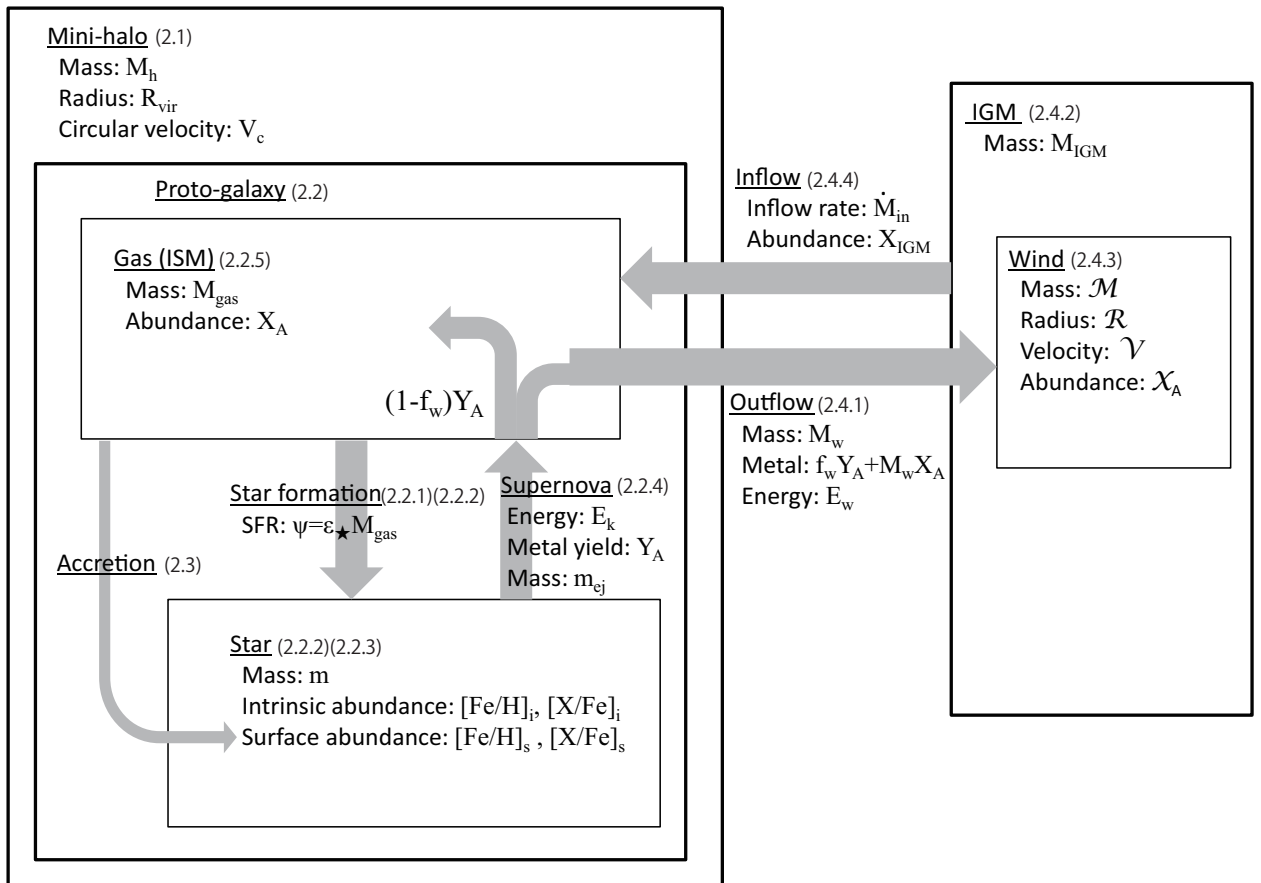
Mini-halo (2.1)
Mass: $M_h$
Radius: $R_{vir}$
Circular velocity: $V_c$

Proto-galaxy (2.2)

Gas (ISM) (2.2.5)
Mass: $M_{gas}$
Abundance: $X_A$

$(1-f_w)Y_A$

Star formation(2.2.1)(2.2.2)
SFR: $\psi=\varepsilon_\star M_{gas}$

Supernova (2.2.4)
Energy: $E_k$
Metal yield: $Y_A$
Mass: $m_{ej}$

Accretion (2.3)

Star (2.2.2)(2.2.3)
Mass: m
Intrinsic abundance: $[Fe/H]_i$, $[X/Fe]_i$
Surface abundance: $[Fe/H]_s$ , $[X/Fe]_s$

IGM (2.4.2)
Mass: $M_{IGM}$

Inflow (2.4.4)
Inflow rate: $\dot{M}_{in}$
Abundance: $X_{IGM}$

Wind (2.4.3)
Mass: $\mathcal{M}$
Radius: $\mathcal{R}$
Velocity: $\mathcal{V}$
Abundance: $\mathcal{X}_A$

Outflow (2.4.1)
Mass: $M_w$
Metal: $f_wY_A+M_wX_A$
Energy: $E_w$